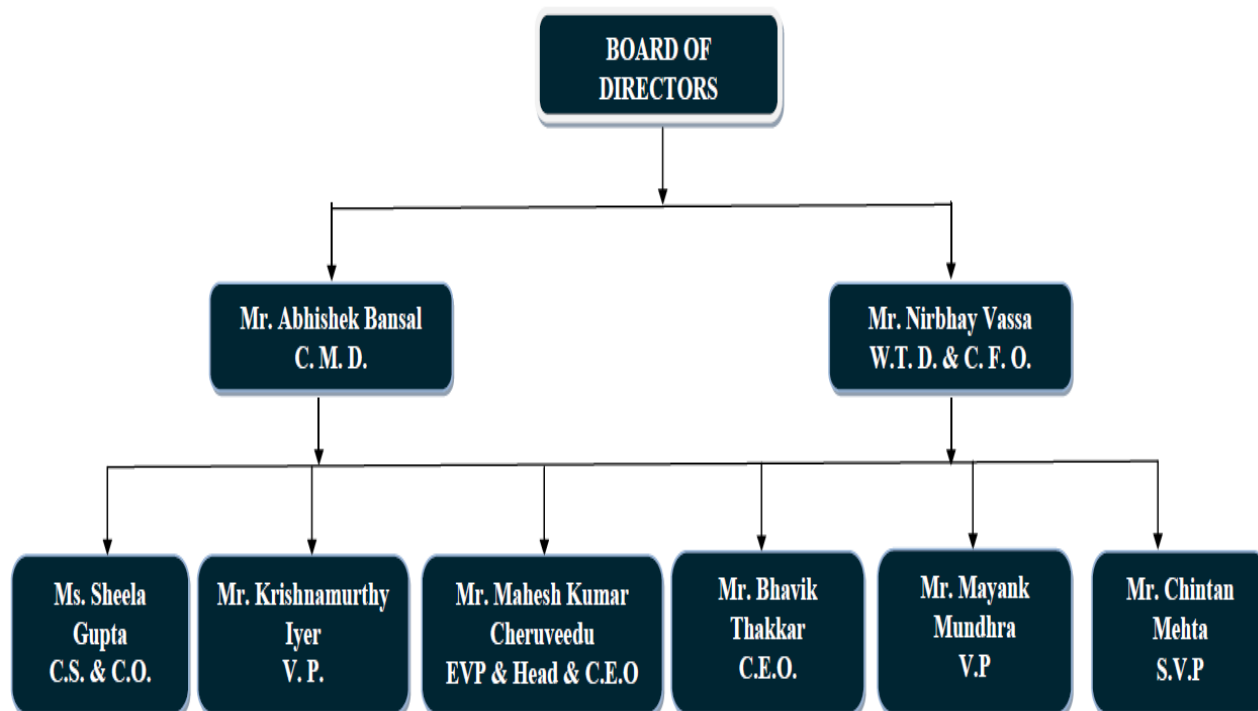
BOARD OF DIRECTORS

Mr. Abhishek Bansal
C. M. D.

Mr. Nirbhay Vassa
W.T. D. & C. F. O.

Ms. Sheela Gupta
C.S. & C.O.

Mr. Krishnamurthy Iyer
V. P.

Mr. Mahesh Kumar Cheruveedu
EVP & Head & C.E.O

Mr. Bhavik Thakkar
C.E.O.

Mr. Mayank Mundhra
V.P

Mr. Chintan Mehta
S.V.P